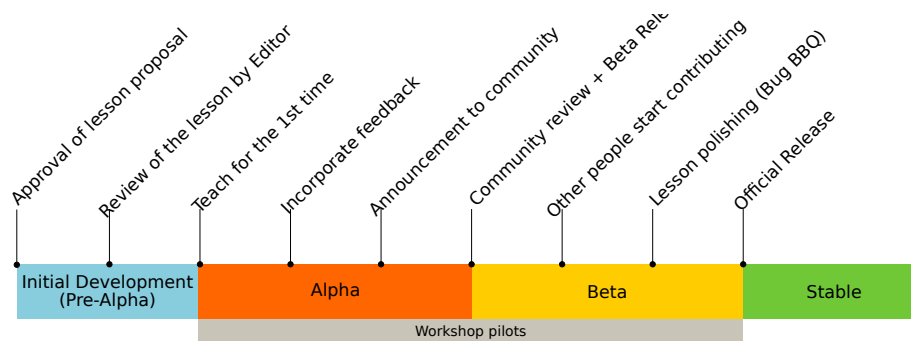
Approval of lesson proposal
Review of the lesson by Editor
Teach for the 1st time
Incorporate feedback
Announcement to community
Community review + Beta Rel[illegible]
Other people start contributing
Lesson polishing (Bug BBQ)
Official Release

Initial Development (Pre-Alpha)
Alpha
Beta
Stable
Workshop pilots